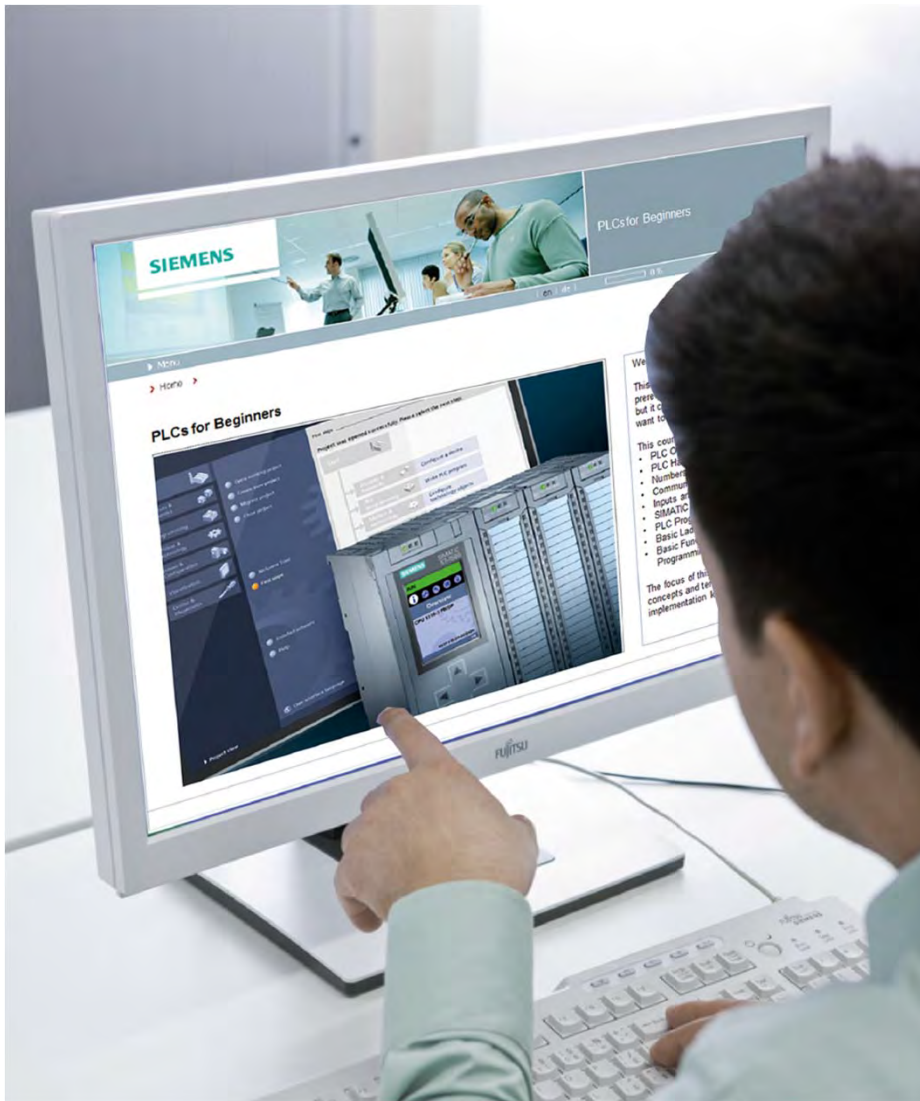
SIEMENS

PLCs for Beginners

en | de

Menu

Home

PLCs for Beginners

Project was opened successfully. Please select the next step:

Configure a device

Write PLC program

Configure technology objects

Open existing project

Create new project

Migrate project

Close project

Welcome Tour

First steps

Installed software

Help

User interface language

Project view

CPU 1516-3 PN/DP

Overview

We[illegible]

This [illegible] prere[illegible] but it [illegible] want t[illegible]

This cou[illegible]
• PLC O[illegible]
• PLC Ha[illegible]
• Numbe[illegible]
• Commu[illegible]
• Inputs a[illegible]
• SIMATIC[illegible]
• PLC Pro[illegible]
• Basic La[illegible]
• Basic Fu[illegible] Programm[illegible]

The focus of th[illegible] concepts and te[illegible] implementation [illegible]

FUJITSU

FUJITSU